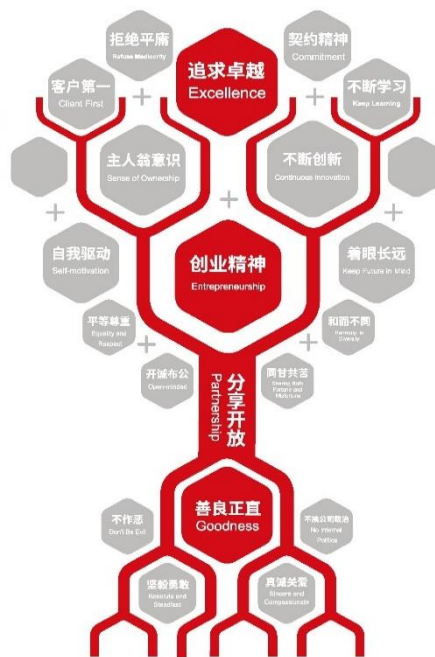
拒绝平庸
Refuse Mediocrity

追求卓越
Excellence

契约精神
Commitment

客户第一
Client First

不断学习
Keep Learning

主人翁意识
Sense of Ownership

不断创新
Continuous Innovation

自我驱动
Self-motivation

创业精神
Entrepreneurship

着眼长远
Keep Future in Mind

平等尊重
Equality and Respect

和而不同
Harmony in Diversity

开诚布公
Open-minded

分享开放
Partnership

同甘共苦
Sharing Both Fortune and Misfortune

不作恶
Don't Be Evil

善良正直
Goodness

不搞公司政治
No internal Politics

坚毅勇敢
Resolute and Steadfast

真诚关爱
Sincere and Compassionate